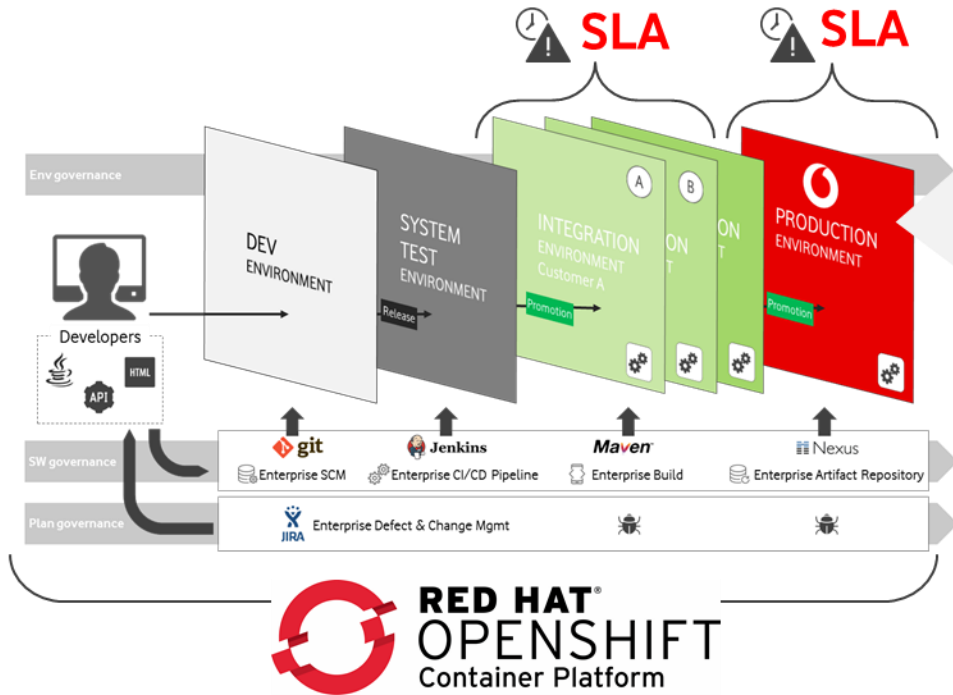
SLA

SLA

Env governance

DEV
ENVIRONMENT

SYSTEM
TEST
ENVIRONMENT

Release

INTEGRATION
ENVIRONMENT
Customer A

A

B

ON

ON

Promotion

PRODUCTION
ENVIRONMENT

Promotion

Developers

HTML

API

SW governance

git
Enterprise SCM

Jenkins
Enterprise CI/CD Pipeline

Maven
Enterprise Build

Nexus
Enterprise Artifact Repository

Plan governance

JIRA
Enterprise Defect & Change Mgmt

RED HAT®
OPENSHIFT
Container Platform